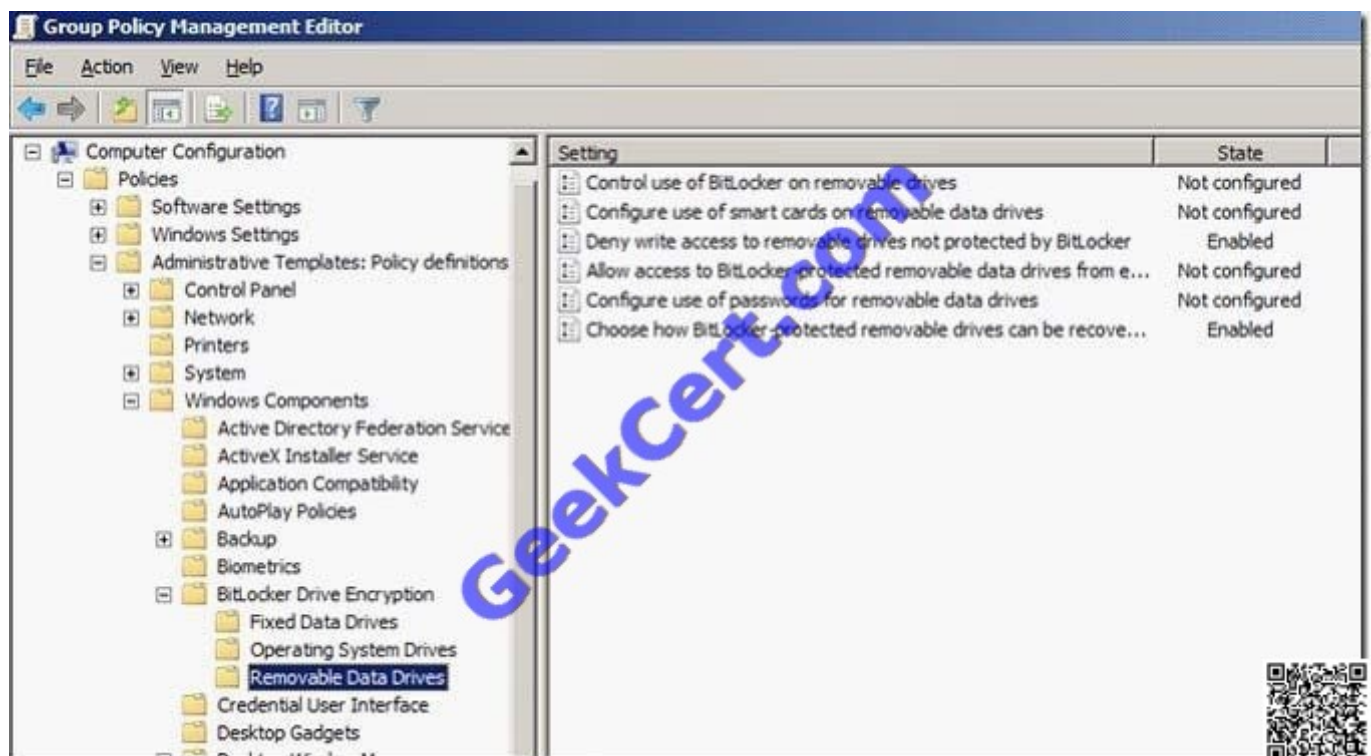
Group Policy Management Editor

File Action View Help

Computer Configuration
Policies
Software Settings
Windows Settings
Administrative Templates: Policy definitions
Control Panel
Network
Printers
System
Windows Components
Active Directory Federation Service
ActiveX Installer Service
Application Compatibility
AutoPlay Policies
Backup
Biometrics
BitLocker Drive Encryption
Fixed Data Drives
Operating System Drives
Removable Data Drives
Credential User Interface
Desktop Gadgets

| Setting | State |
|---|---|
| Control use of BitLocker on removable drives | Not configured |
| Configure use of smart cards on removable data drives | Not configured |
| Deny write access to removable drives not protected by BitLocker | Enabled |
| Allow access to BitLocker-protected removable data drives from e... | Not configured |
| Configure use of passwords for removable data drives | Not configured |
| Choose how BitLocker-protected removable drives can be recove... | Enabled |

GeekCert.com